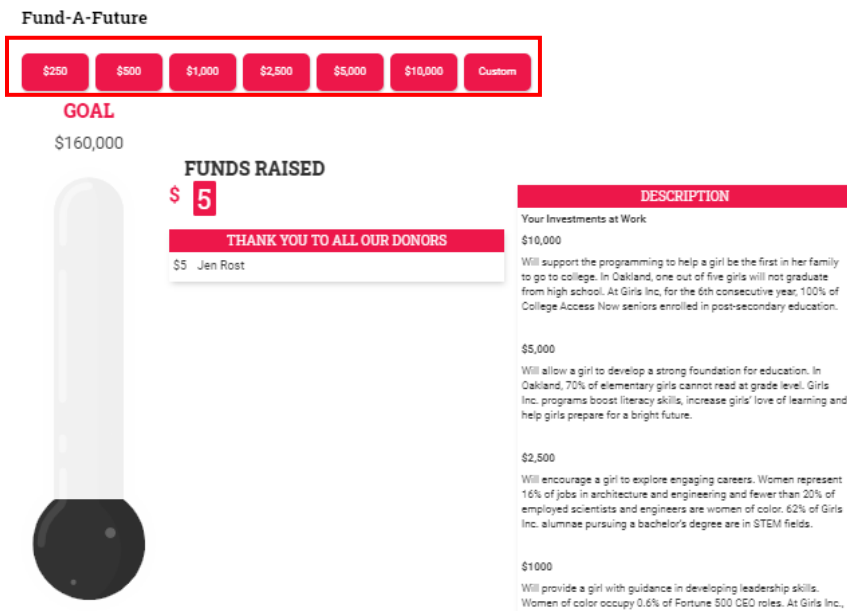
Fund-A-Future

$250 $500 $1,000 $2,500 $5,000 $10,000 Custom

GOAL

$160,000

FUNDS RAISED

$ 5

THANK YOU TO ALL OUR DONORS

$5 Jen Rost

DESCRIPTION

Your Investments at Work

$10,000

Will support the programming to help a girl be the first in her family to go to college. In Oakland, one out of five girls will not graduate from high school. At Girls Inc, for the 6th consecutive year, 100% of College Access Now seniors enrolled in post-secondary education.

$5,000

Will allow a girl to develop a strong foundation for education. In Oakland, 70% of elementary girls cannot read at grade level. Girls Inc. programs boost literacy skills, increase girls' love of learning and help girls prepare for a bright future.

$2,500

Will encourage a girl to explore engaging careers. Women represent 16% of jobs in architecture and engineering and fewer than 20% of employed scientists and engineers are women of color. 62% of Girls Inc. alumnae pursuing a bachelor's degree are in STEM fields.

$1000

Will provide a girl with guidance in developing leadership skills. Women of color occupy 0.6% of Fortune 500 CEO roles. At Girls Inc.,